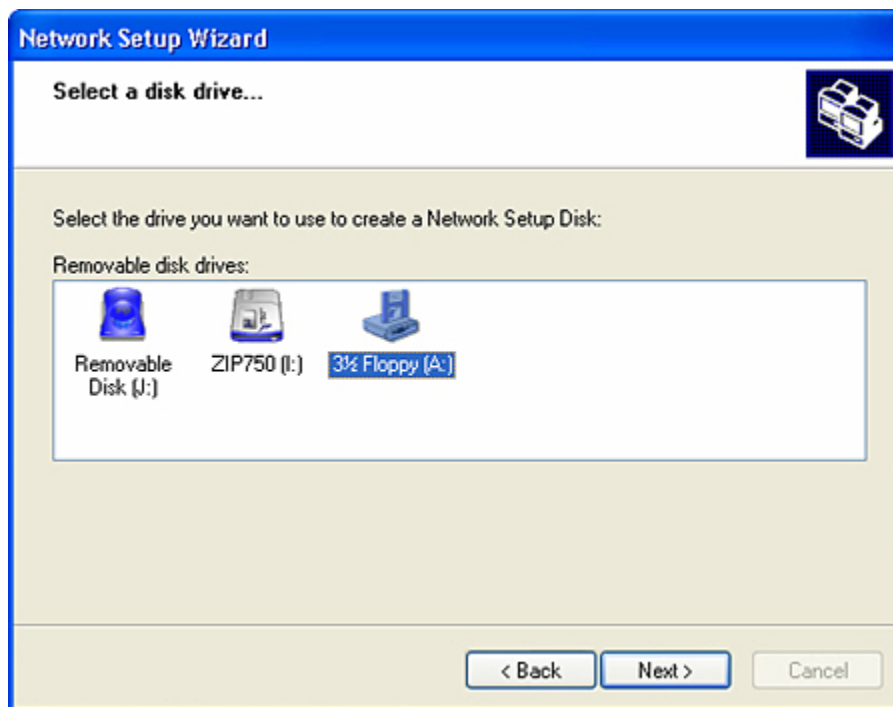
Network Setup Wizard

Select a disk drive...

Select the drive you want to use to create a Network Setup Disk:

Removable disk drives:

Removable Disk (J:)

ZIP750 (I:)

3½ Floppy (A:)

< Back

Next >

Cancel